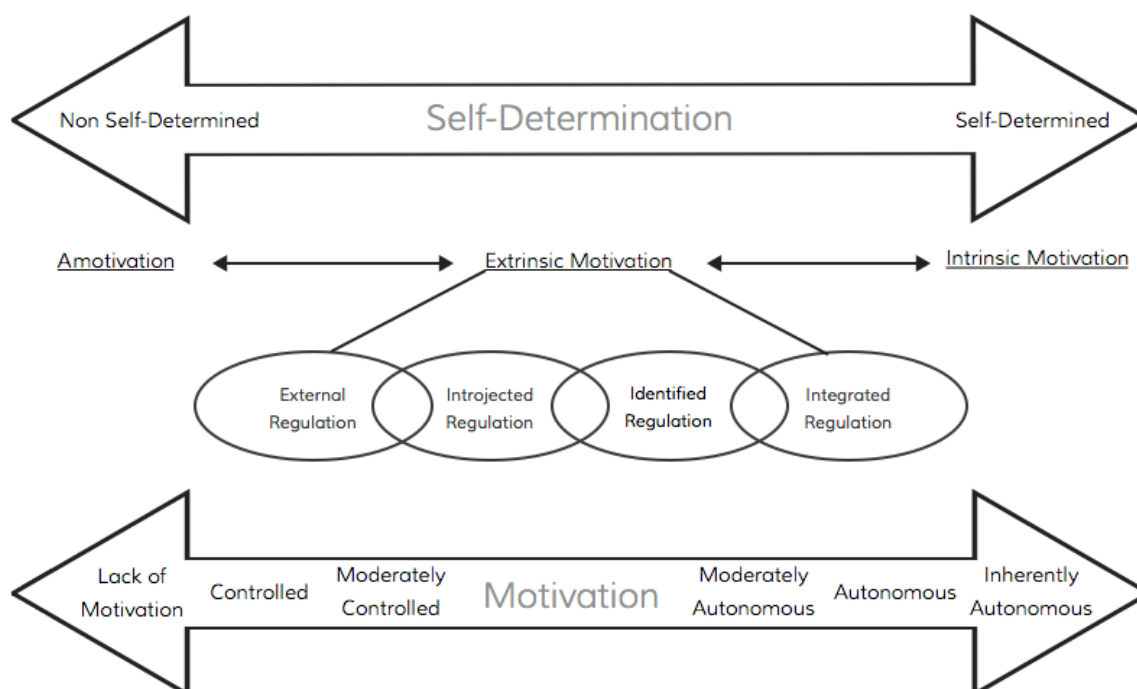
Non Self-Determined

Self-Determination

Self-Determined

Amotivation

Extrinsic Motivation

Intrinsic Motivation

External Regulation

Introjected Regulation

Identified Regulation

Integrated Regulation

Lack of Motivation

Controlled

Moderately Controlled

Motivation

Moderately Autonomous

Autonomous

Inherently Autonomous